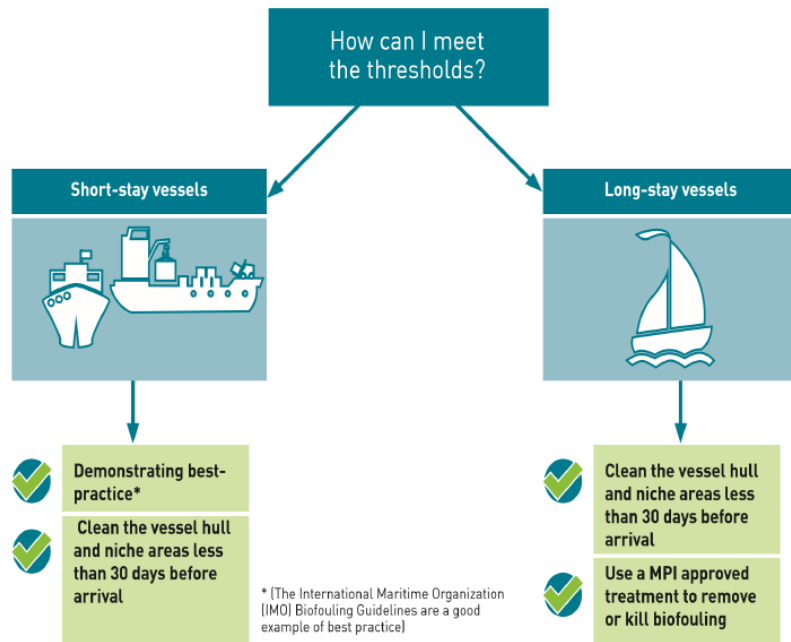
How can I meet the thresholds?

Short-stay vessels

Demonstrating best-practice*

Clean the vessel hull and niche areas less than 30 days before arrival

Long-stay vessels

Clean the vessel hull and niche areas less than 30 days before arrival

Use a MPI approved treatment to remove or kill biofouling

* (The International Maritime Organization (IMO) Biofouling Guidelines are a good example of best practice)